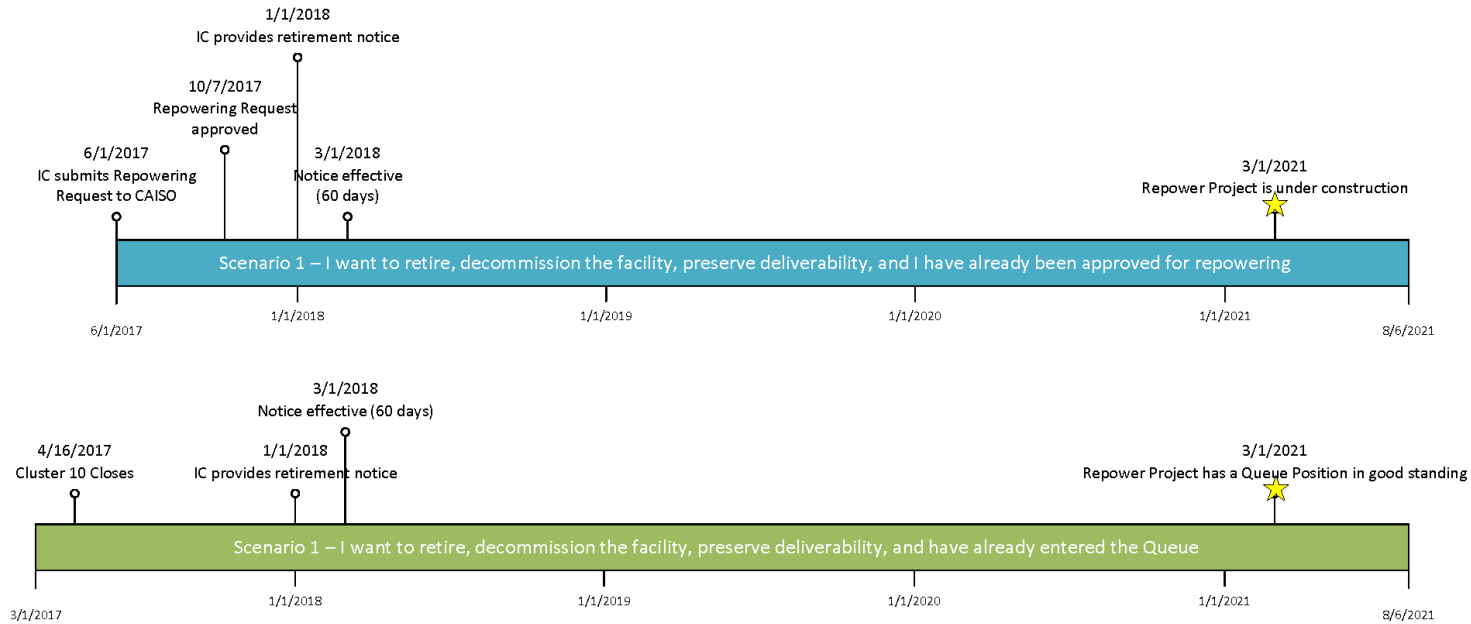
1/1/2018
IC provides retirement notice

10/7/2017
Repowering Request approved

6/1/2017
IC submits Repowering Request to CAISO

3/1/2018
Notice effective (60 days)

3/1/2021
Repower Project is under construction

Scenario 1 – I want to retire, decommission the facility, preserve deliverability, and I have already been approved for repowering

6/1/2017

1/1/2018

1/1/2019

1/1/2020

1/1/2021

8/6/2021

3/1/2018
Notice effective (60 days)

4/16/2017
Cluster 10 Closes

1/1/2018
IC provides retirement notice

3/1/2021
Repower Project has a Queue Position in good standing

Scenario 1 – I want to retire, decommission the facility, preserve deliverability, and have already entered the Queue

3/1/2017

1/1/2018

1/1/2019

1/1/2020

1/1/2021

8/6/2021